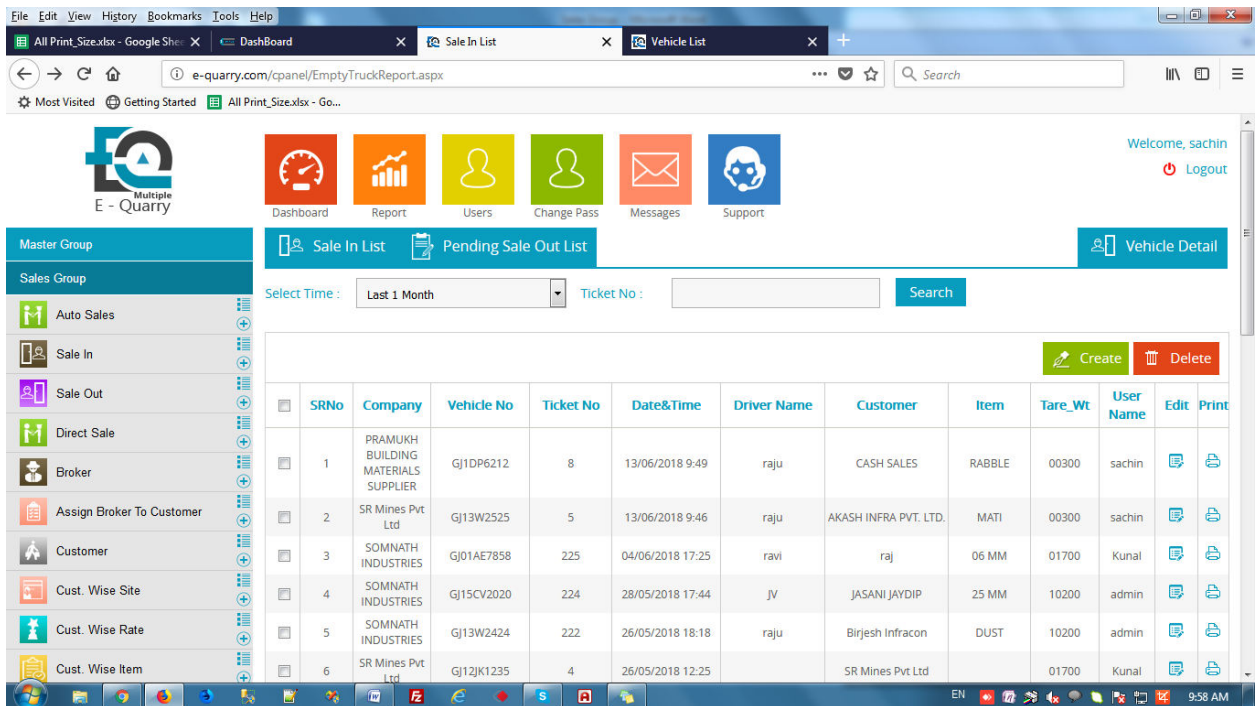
File Edit View History Bookmarks Tools Help

All Print_Size.xlsx - Google She ×
DashBoard ×
Sale In List ×
Vehicle List ×

e-quarry.com/cpanel/EmptyTruckReport.aspx
Search

Most Visited Getting Started All Print_Size.xlsx - Go...

Multiple
E - Quarry

Dashboard Report Users Change Pass Messages Support

Welcome, sachin
Logout

Master Group
Sales Group
Auto Sales
Sale In
Sale Out
Direct Sale
Broker
Assign Broker To Customer
Customer
Cust. Wise Site
Cust. Wise Rate
Cust. Wise Item

Sale In List Pending Sale Out List Vehicle Detail

Select Time : Last 1 Month Ticket No : Search

Create Delete

| | SRNo | Company | Vehicle No | Ticket No | Date&Time | Driver Name | Customer | Item | Tare_Wt | User Name | Edit | Print |
|---|---|---|---|---|---|---|---|---|---|---|---|---|
| | 1 | PRAMUKH BUILDING MATERIALS SUPPLIER | GJ1DP6212 | 8 | 13/06/2018 9:49 | raju | CASH SALES | RABBLE | 00300 | sachin | | |
| | 2 | SR Mines Pvt Ltd | GJ13W2525 | 5 | 13/06/2018 9:46 | raju | AKASH INFRA PVT. LTD. | MATI | 00300 | sachin | | |
| | 3 | SOMNATH INDUSTRIES | GJ01AE7858 | 225 | 04/06/2018 17:25 | ravi | raj | 06 MM | 01700 | Kunal | | |
| | 4 | SOMNATH INDUSTRIES | GJ15CV2020 | 224 | 28/05/2018 17:44 | JV | JASANI JAYDIP | 25 MM | 10200 | admin | | |
| | 5 | SOMNATH INDUSTRIES | GJ13W2424 | 222 | 26/05/2018 18:18 | raju | Birjesh Infracon | DUST | 10200 | admin | | |
| | 6 | SR Mines Pvt Ltd | GJ12JK1235 | 4 | 26/05/2018 12:25 | | SR Mines Pvt Ltd | | 01700 | Kunal | | |

EN 9:58 AM